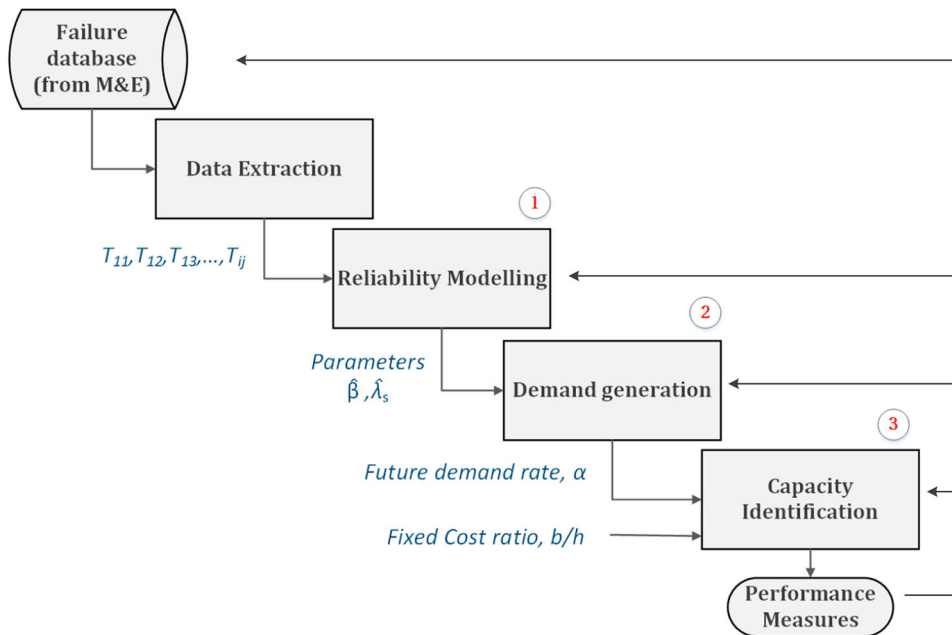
Failure database (from M&E)

Data Extraction

1

$T_{11}, T_{12}, T_{13}, \ldots, T_{ij}$

Reliability Modelling

2

Parameters $\hat{\beta}, \hat{\lambda}_s$

Demand generation

3

Future demand rate, $\alpha$

Capacity Identification

Fixed Cost ratio, b/h

Performance Measures